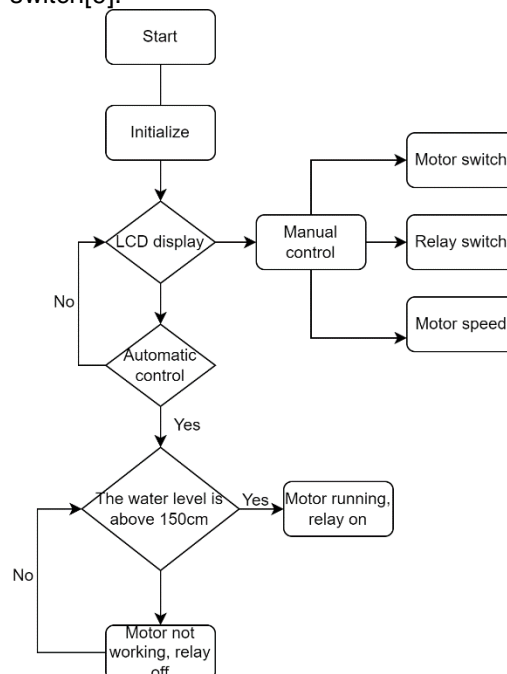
switch[8].

Start

Initialize

LCD display

Manual control

Motor switch

Relay switch

Motor speed

No

Automatic control

Yes

The water level is above 150cm

Yes

Motor running, relay on

No

Motor not working, relay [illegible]